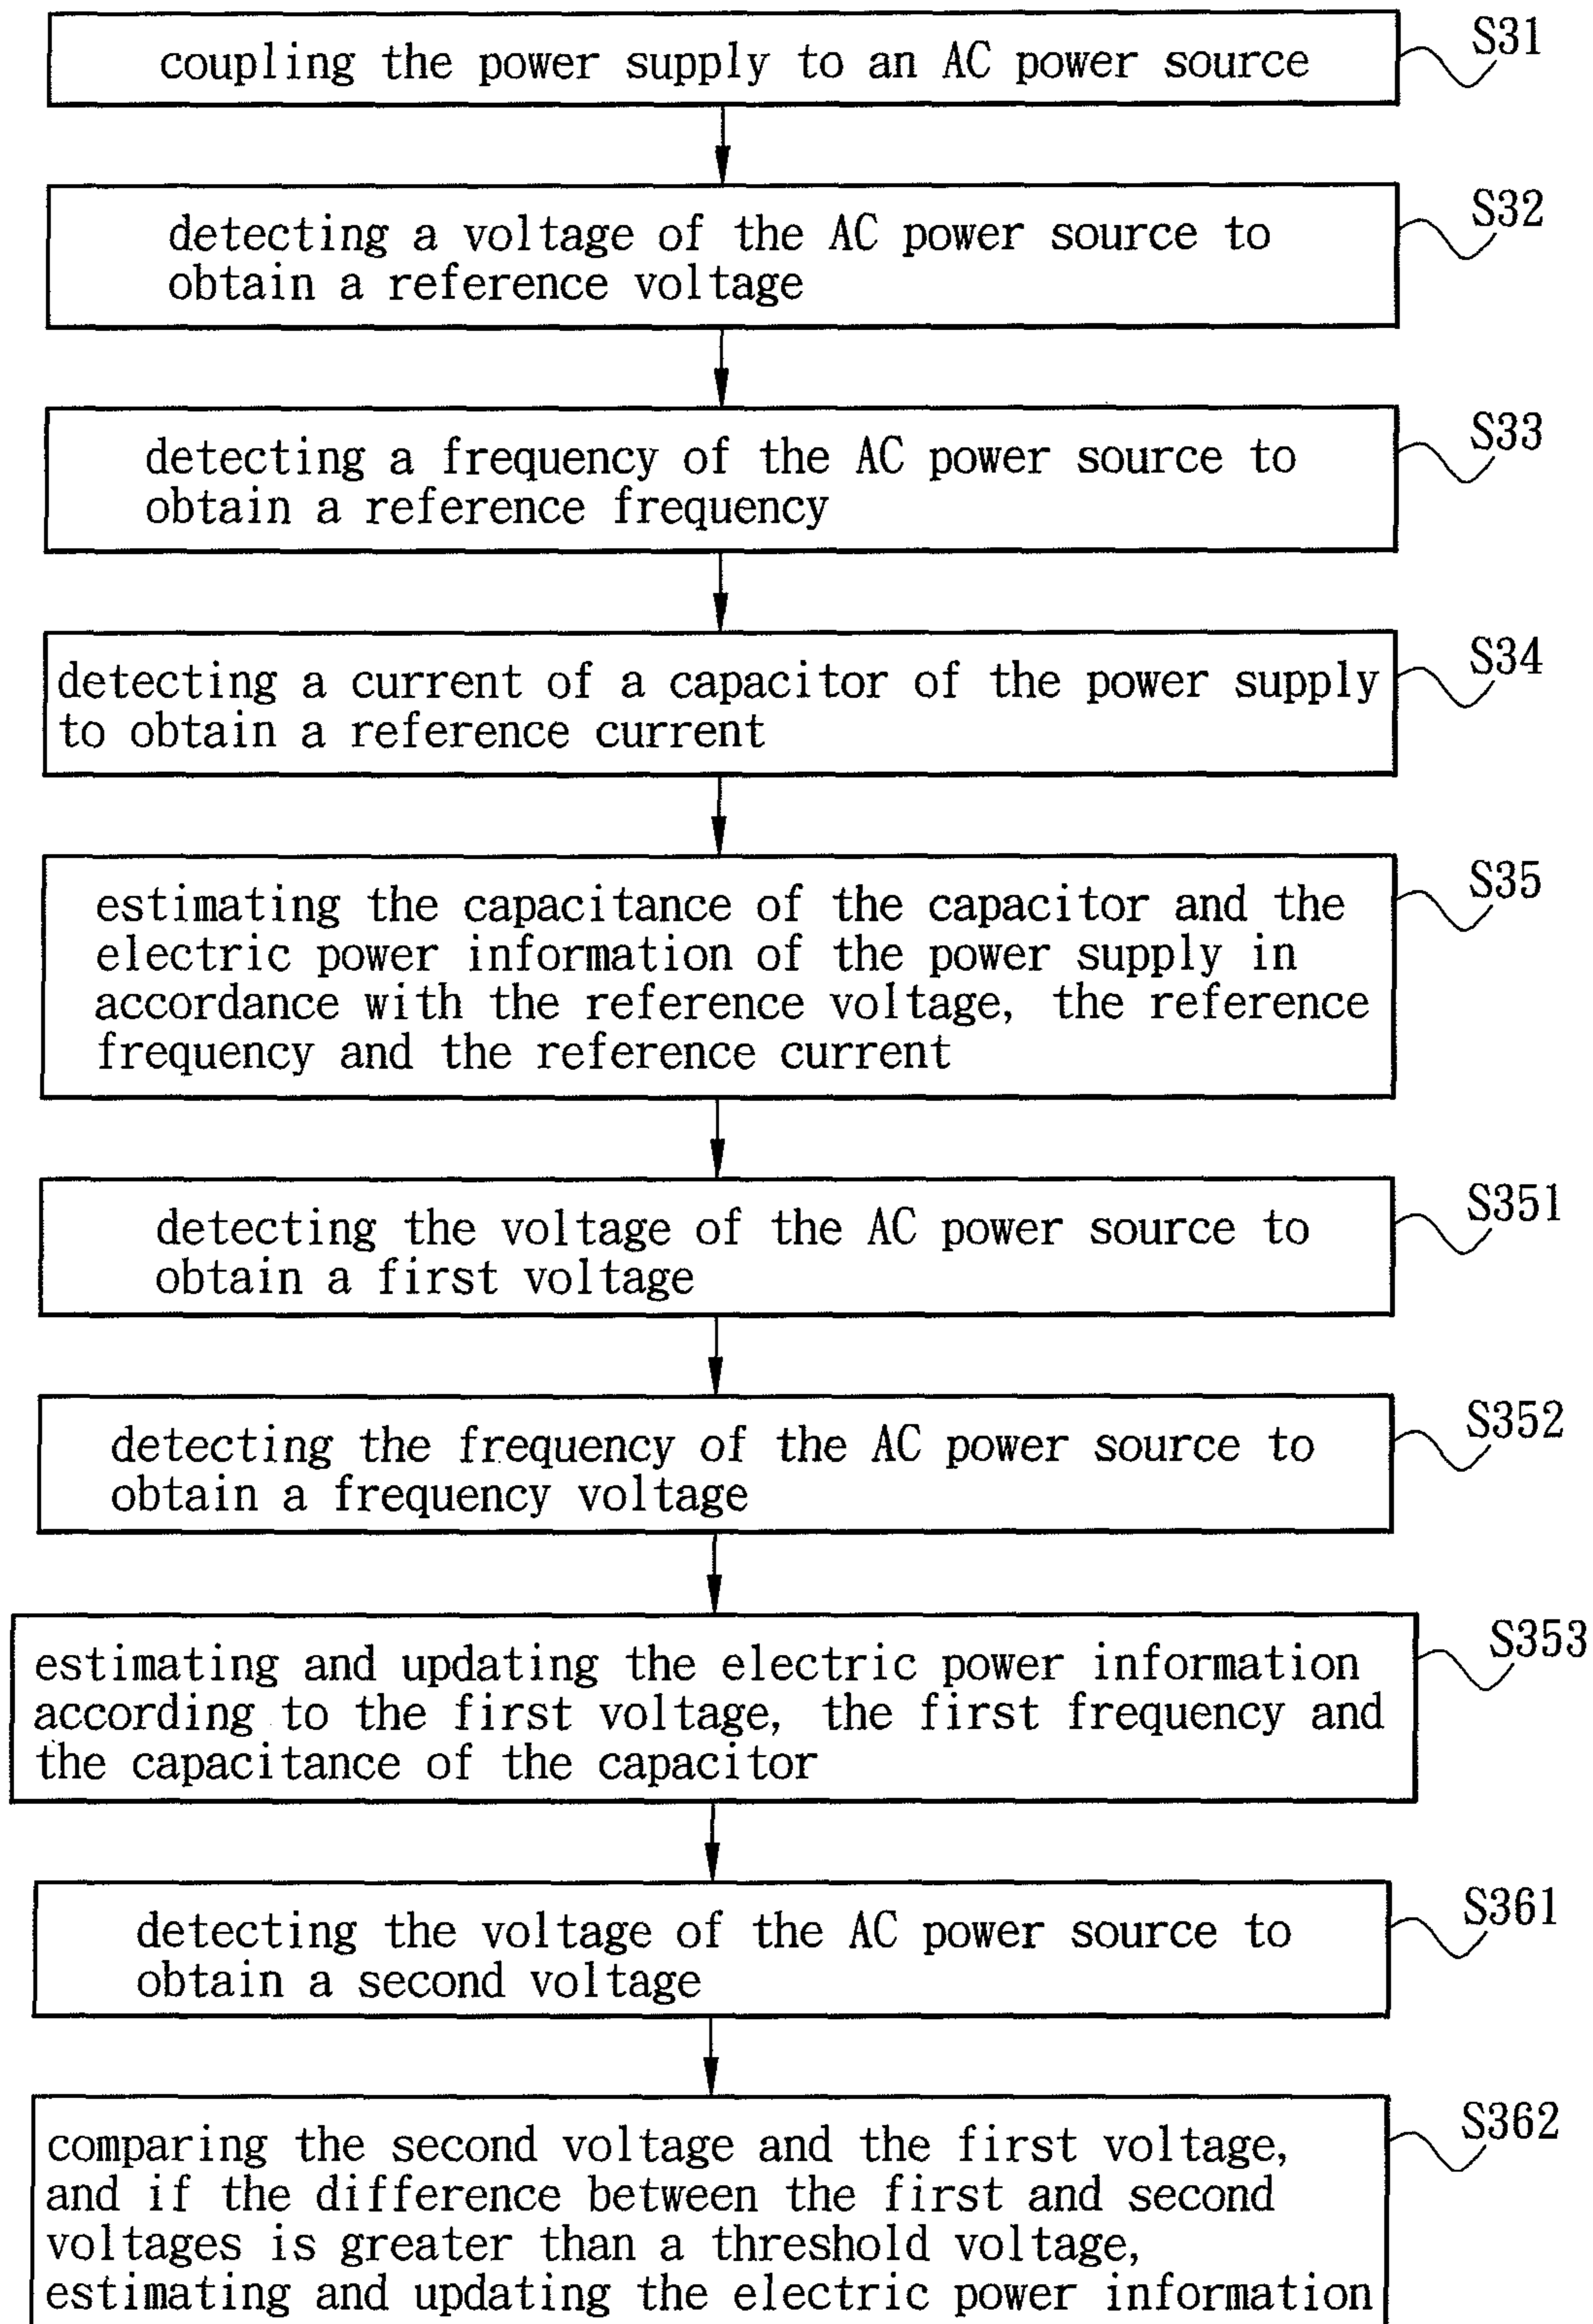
coupling the power supply to an AC power source

S31

detecting a voltage of the AC power source to obtain a reference voltage

S32

detecting a frequency of the AC power source to obtain a reference frequency

S33

detecting a current of a capacitor of the power supply to obtain a reference current

S34

estimating the capacitance of the capacitor and the electric power information of the power supply in accordance with the reference voltage, the reference frequency and the reference current

S35

detecting the voltage of the AC power source to obtain a first voltage

S351

detecting the frequency of the AC power source to obtain a frequency voltage

S352

estimating and updating the electric power information according to the first voltage, the first frequency and the capacitance of the capacitor

S353

detecting the voltage of the AC power source to obtain a second voltage

S361

comparing the second voltage and the first voltage, and if the difference between the first and second voltages is greater than a threshold voltage, estimating and updating the electric power information

S362